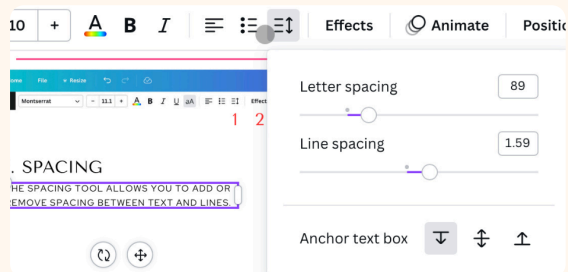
10 + A B I Effects Animate Positio

ome File Resize

Montserrat 11.1 + A B I U aA Effe

1 2

. SPACING

HE SPACING TOOL ALLOWS YOU TO ADD OR EMOVE SPACING BETWEEN TEXT AND LINES.

Letter spacing 89

Line spacing 1.59

Anchor text box